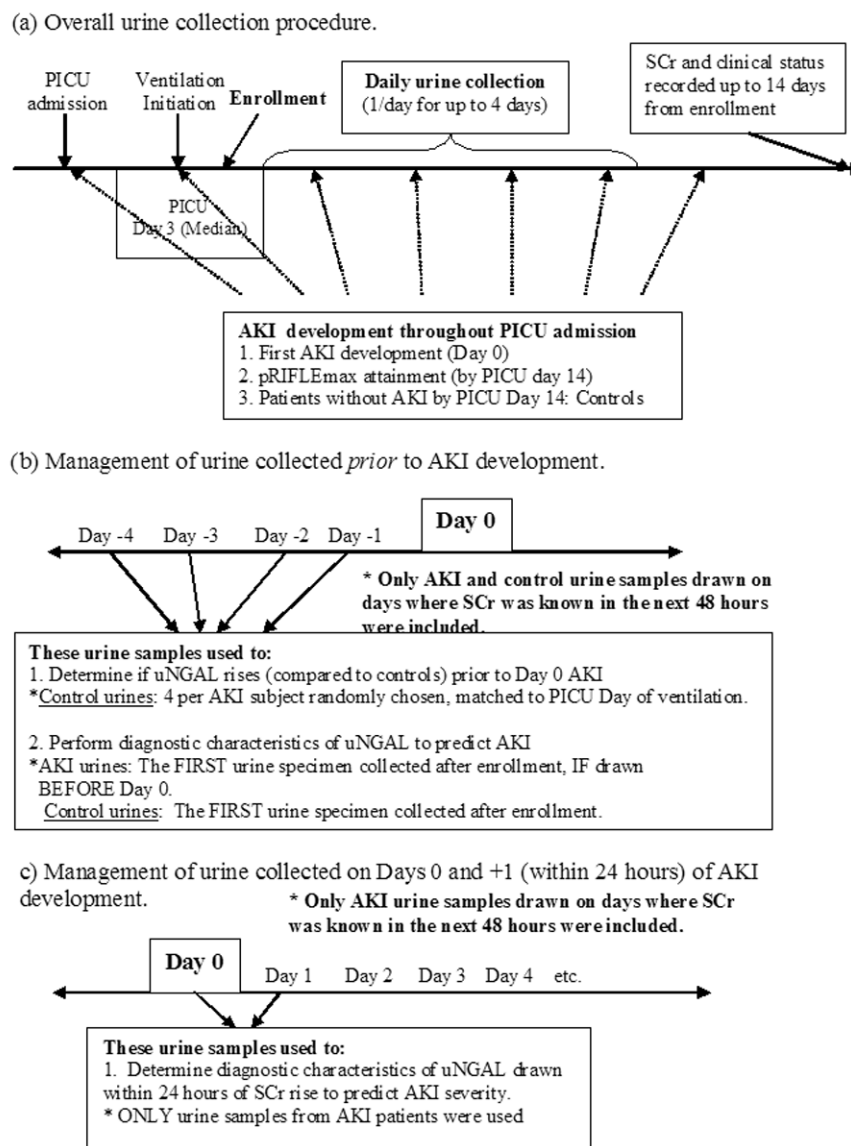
(a) Overall urine collection procedure.

PICU admission

Ventilation Initiation

Enrollment

Daily urine collection
(1/day for up to 4 days)

SCr and clinical status recorded up to 14 days from enrollment

PICU Day 3 (Median)

AKI development throughout PICU admission
1. First AKI development (Day 0)
2. pRIFLEmax attainment (by PICU day 14)
3. Patients without AKI by PICU Day 14: Controls

(b) Management of urine collected *prior* to AKI development.

Day -4 Day -3 Day -2 Day -1

Day 0

* Only AKI and control urine samples drawn on days where SCr was known in the next 48 hours were included.

These urine samples used to:
1. Determine if uNGAL rises (compared to controls) prior to Day 0 AKI
*Control urines: 4 per AKI subject randomly chosen, matched to PICU Day of ventilation.

2. Perform diagnostic characteristics of uNGAL to predict AKI
*AKI urines: The FIRST urine specimen collected after enrollment, IF drawn BEFORE Day 0.
Control urines: The FIRST urine specimen collected after enrollment.

c) Management of urine collected on Days 0 and +1 (within 24 hours) of AKI development.

* Only AKI urine samples drawn on days where SCr was known in the next 48 hours were included.

Day 0

Day 1 Day 2 Day 3 Day 4 etc.

These urine samples used to:
1. Determine diagnostic characteristics of uNGAL drawn within 24 hours of SCr rise to predict AKI severity.
* ONLY urine samples from AKI patients were used